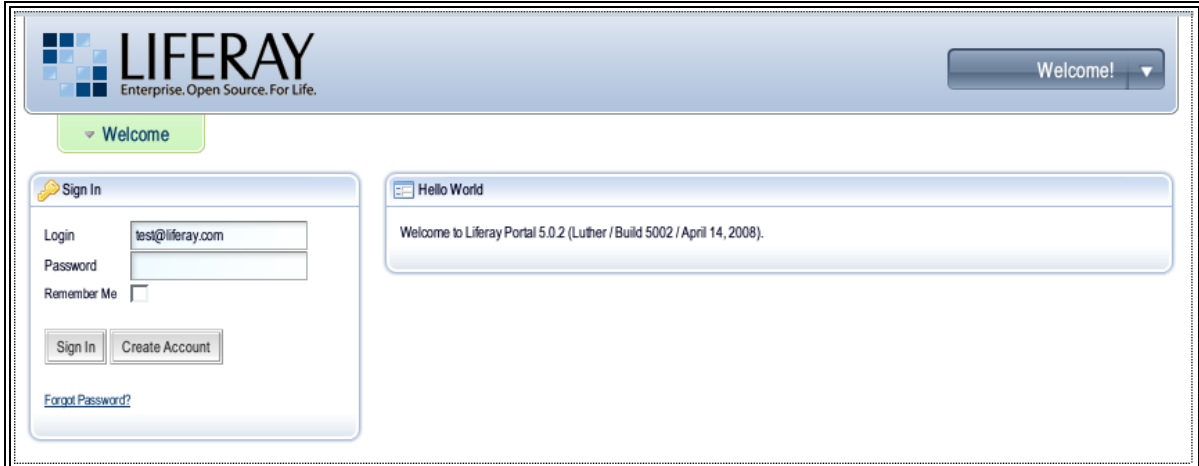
LIFERAY
Enterprise. Open Source. For Life.

Welcome!

Welcome

Sign In

Login test@liferay.com
Password
Remember Me

Sign In Create Account

Forgot Password?

Hello World

Welcome to Liferay Portal 5.0.2 (Luther / Build 5002 / April 14, 2008).